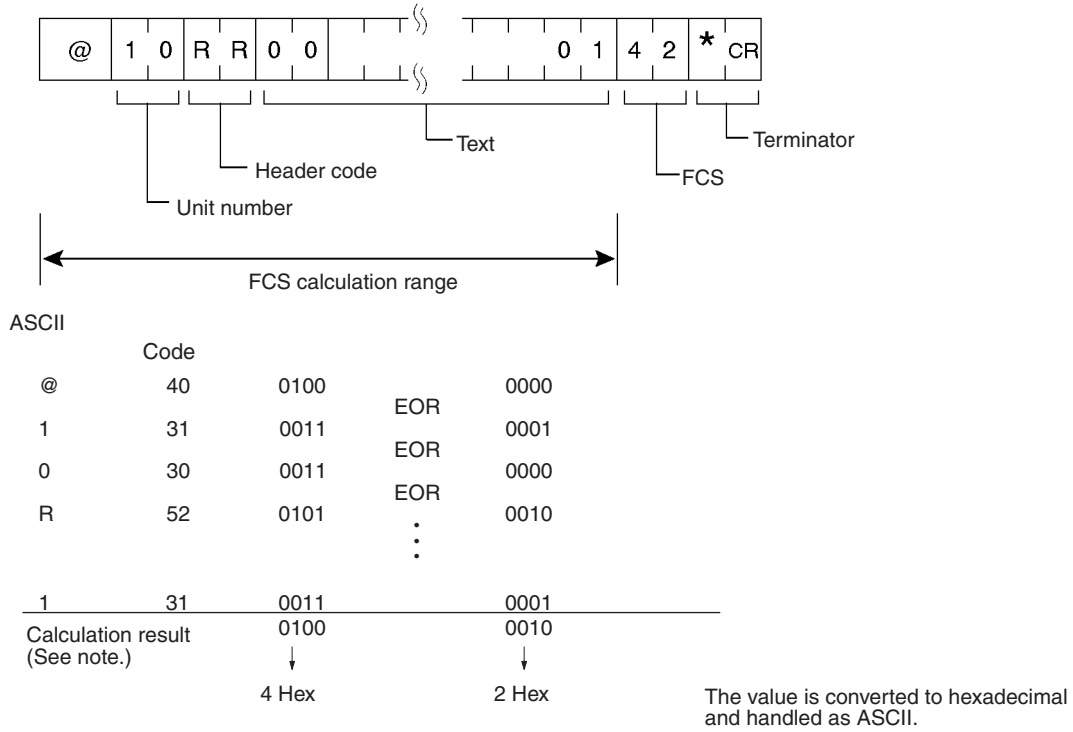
| @ | 1 | 0 | R | R | 0 | 0 | | | | 0 | 1 | 4 | 2 | * | CR |
|---|---|---|---|---|---|---|---|---|---|---|---|---|---|---|---|

Text

Terminator

Header code

FCS

Unit number

FCS calculation range

ASCII

Code

@ 40 0100 0000

EOR

1 31 0011 0001

EOR

0 30 0011 0000

EOR

R 52 0101 0010

1 31 0011 0001

Calculation result (See note.) 0100 0010

4 Hex 2 Hex

The value is converted to hexadecimal and handled as ASCII.